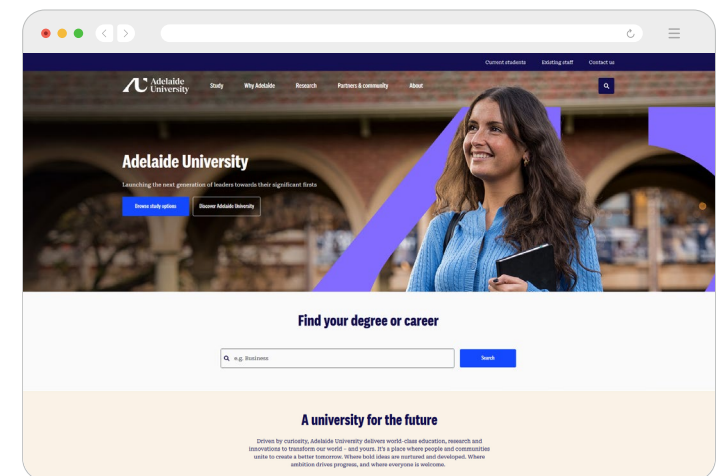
Current students Existing staff Contact us

Adelaide University

Study Why Adelaide Research Partners & community About

Adelaide University

Launching the next generation of leaders towards their significant firsts

Browse study options

Discover Adelaide University

Find your degree or career

e.g. Business

Search

A university for the future

Driven by curiosity, Adelaide University delivers world-class education, research and innovations to transform our world – and yours. It's a place where people and communities unite to create a better tomorrow. Where bold ideas are nurtured and developed. Where ambition drives progress, and where everyone is welcome.